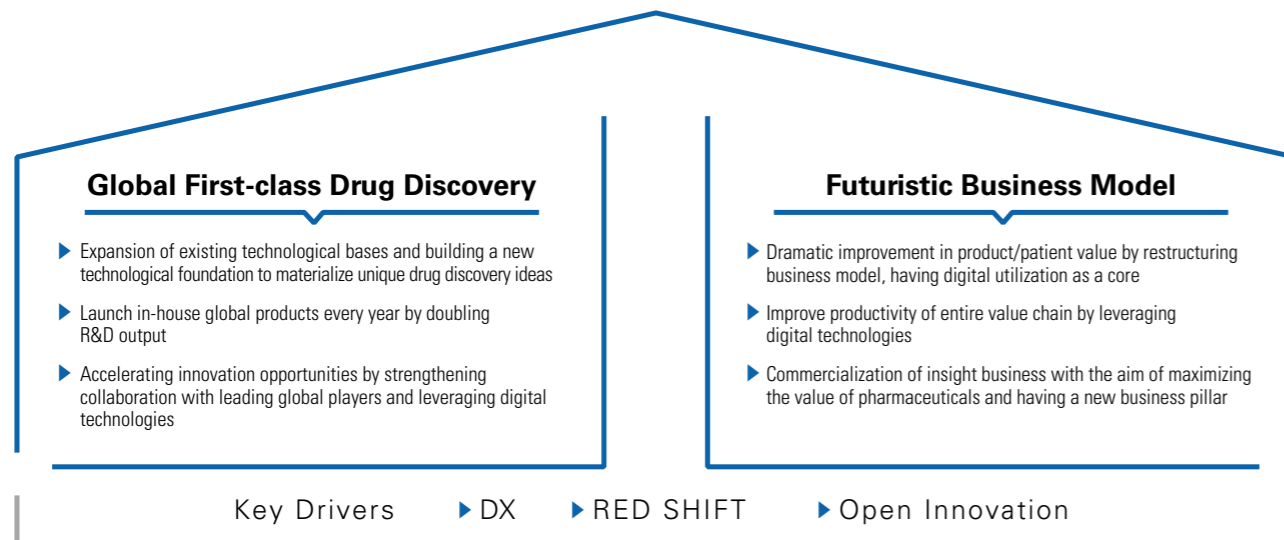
Global First-class Drug Discovery

Expansion of existing technological bases and building a new technological foundation to materialize unique drug discovery ideas

Launch in-house global products every year by doubling R&D output

Accelerating innovation opportunities by strengthening collaboration with leading global players and leveraging digital technologies

Futuristic Business Model

Dramatic improvement in product/patient value by restructuring business model, having digital utilization as a core

Improve productivity of entire value chain by leveraging digital technologies

Commercialization of insight business with the aim of maximizing the value of pharmaceuticals and having a new business pillar

Key Drivers DX RED SHIFT Open Innovation